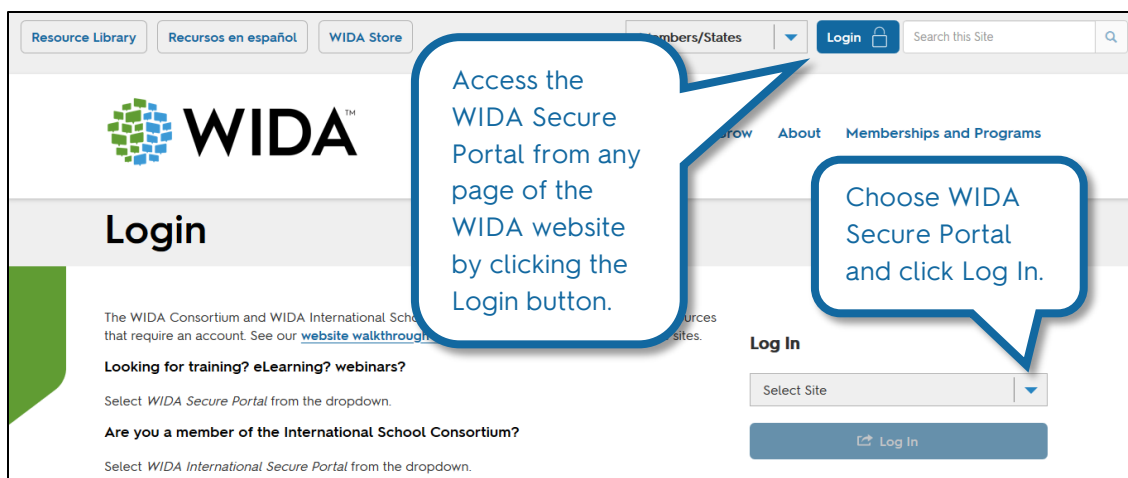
Resource Library Recursos en español WIDA Store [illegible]embers/States Login Search this Site

WIDA™

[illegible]row About Memberships and Programs

Access the WIDA Secure Portal from any page of the WIDA website by clicking the Login button.

Choose WIDA Secure Portal and click Log In.

Login

The WIDA Consortium and WIDA International Scho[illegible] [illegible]urces that require an account. See our website walkthrough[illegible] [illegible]sites.

Looking for training? eLearning? webinars?

Select *WIDA Secure Portal* from the dropdown.

Are you a member of the International School Consortium?

Select *WIDA International Secure Portal* from the dropdown.

Log In

Select Site

Log In